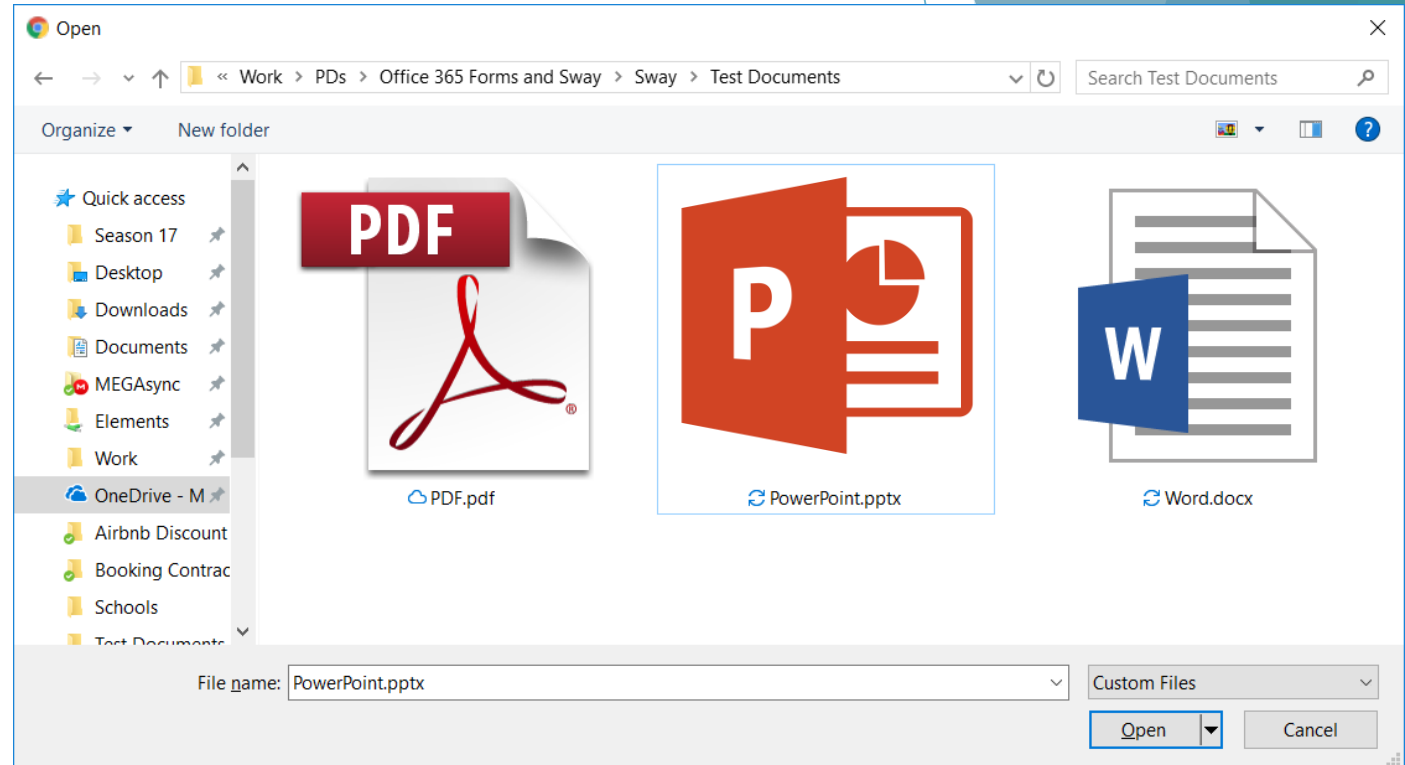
Open

« Work > PDs > Office 365 Forms and Sway > Sway > Test Documents

Search Test Documents

Organize ▾ New folder

Quick access
Season 17
Desktop
Downloads
Documents
MEGAsync
Elements
Work
OneDrive - M
Airbnb Discount
Booking Contrac
Schools
Test Documents

PDF

W

PDF.pdf

PowerPoint.pptx

Word.docx

File name: PowerPoint.pptx

Custom Files

Open

Cancel